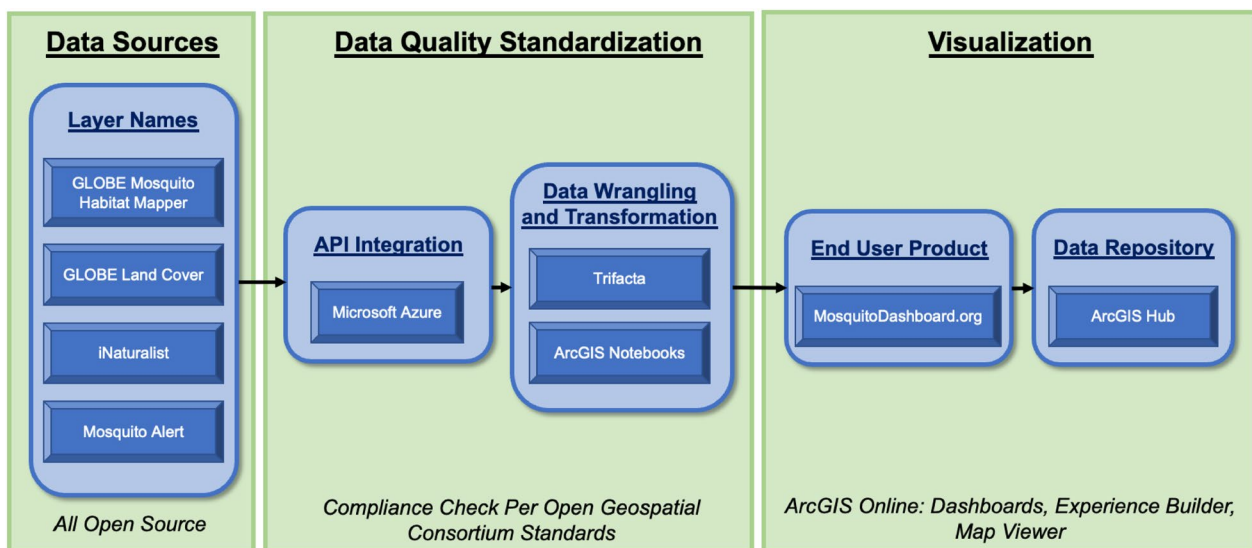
Data Sources

Layer Names

GLOBE Mosquito Habitat Mapper

GLOBE Land Cover

iNaturalist

Mosquito Alert

All Open Source

Data Quality Standardization

API Integration

Microsoft Azure

Data Wrangling and Transformation

Trifacta

ArcGIS Notebooks

Compliance Check Per Open Geospatial Consortium Standards

Visualization

End User Product

MosquitoDashboard.org

Data Repository

ArcGIS Hub

ArcGIS Online: Dashboards, Experience Builder, Map Viewer